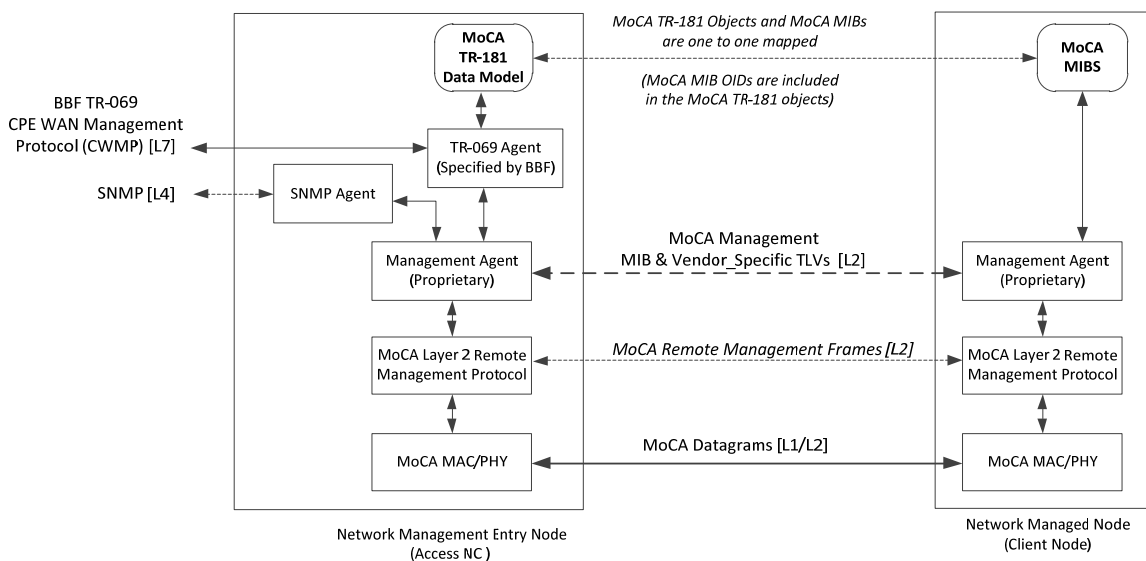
MoCA TR-181 Objects and MoCA MIBs are one to one mapped

(MoCA MIB OIDs are included in the MoCA TR-181 objects)

MoCA TR-181 Data Model

MoCA MIBS

BBF TR-069 CPE WAN Management Protocol (CWMP) [L7]

TR-069 Agent (Specified by BBF)

SNMP [L4]

SNMP Agent

MoCA Management MIB & Vendor_Specific TLVs [L2]

Management Agent (Proprietary)

Management Agent (Proprietary)

MoCA Remote Management Frames [L2]

MoCA Layer 2 Remote Management Protocol

MoCA Layer 2 Remote Management Protocol

MoCA Datagrams [L1/L2]

MoCA MAC/PHY

MoCA MAC/PHY

Network Management Entry Node (Access NC )

Network Managed Node (Client Node)